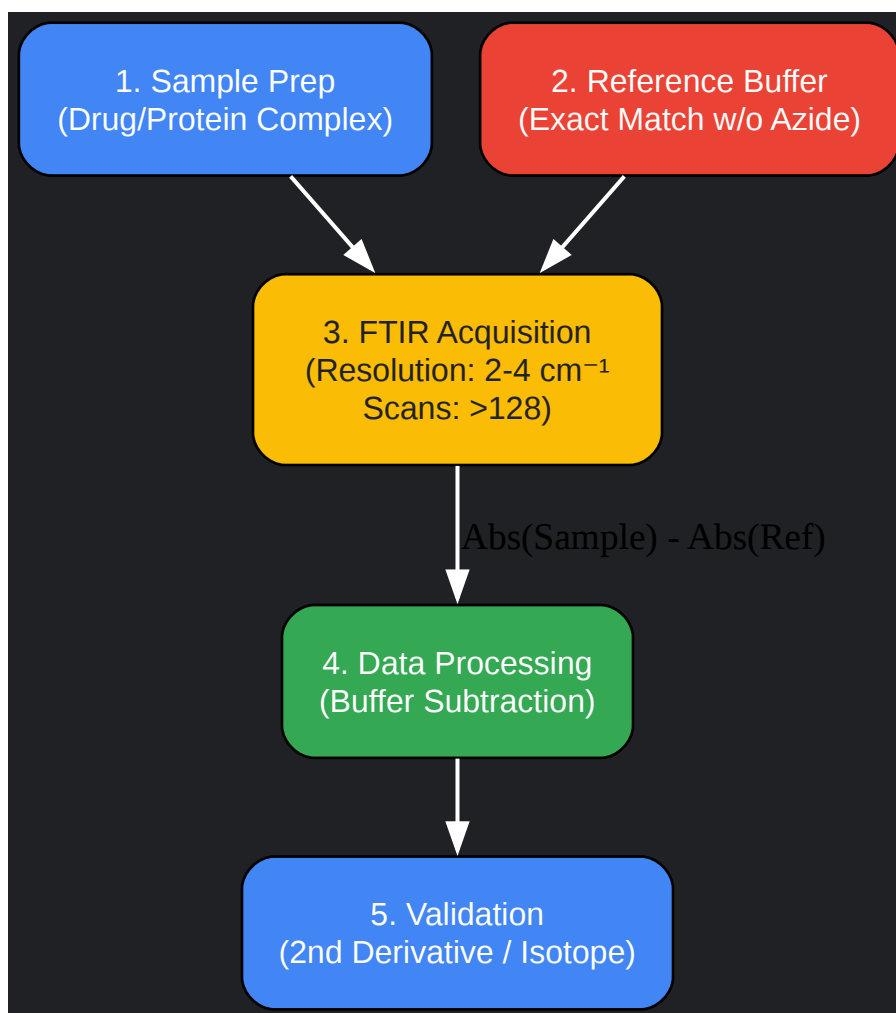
1. Sample Prep
(Drug/Protein Complex)

2. Reference Buffer
(Exact Match w/o Azide)

3. FTIR Acquisition
(Resolution: 2-4 $cm^{-1}$
Scans: >128)

Abs(Sample) - Abs(Ref)

4. Data Processing
(Buffer Subtraction)

5. Validation
(2nd Derivative / Isotope)